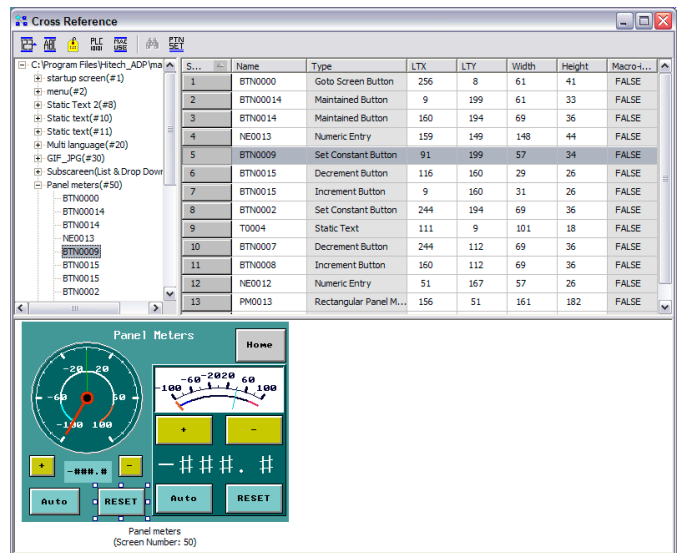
Cross Reference

C:\Program Files\Hitech_ADP\ma
startup screen(#1)
menu(#2)
Static Text 2(#8)
Static text(#10)
Static text(#11)
Multi language(#20)
GIF_JPG(#30)
Subscareen(List & Drop Down
Panel meters(#50)
BTN0000
BTN00014
BTN0014
NE0013
BTN0009
BTN0015
BTN0015
BTN0002

| S... | Name | Type | LTX | LTY | Width | Height | Macro-i... |
|---|---|---|---|---|---|---|---|
| 1 | BTN0000 | Goto Screen Button | 256 | 8 | 61 | 41 | FALSE |
| 2 | BTN00014 | Maintained Button | 9 | 199 | 61 | 33 | FALSE |
| 3 | BTN0014 | Maintained Button | 160 | 194 | 69 | 36 | FALSE |
| 4 | NE0013 | Numeric Entry | 159 | 149 | 148 | 44 | FALSE |
| 5 | BTN0009 | Set Constant Button | 91 | 199 | 57 | 34 | FALSE |
| 6 | BTN0015 | Decrement Button | 116 | 160 | 29 | 26 | FALSE |
| 7 | BTN0015 | Increment Button | 9 | 160 | 31 | 26 | FALSE |
| 8 | BTN0002 | Set Constant Button | 244 | 194 | 69 | 36 | FALSE |
| 9 | T0004 | Static Text | 111 | 9 | 101 | 18 | FALSE |
| 10 | BTN0007 | Decrement Button | 244 | 112 | 69 | 36 | FALSE |
| 11 | BTN0008 | Increment Button | 160 | 112 | 69 | 36 | FALSE |
| 12 | NE0012 | Numeric Entry | 51 | 167 | 57 | 26 | FALSE |
| 13 | PM0013 | Rectangular Panel M... | 156 | 51 | 161 | 182 | FALSE |

Panel Meters
Home
-20 20
-60 60
-100 100
-60 -2020 60
-100 100
+
-
-###.#
+
-
-###.#
Auto
RESET
Auto
RESET
Panel meters
(Screen Number: 50)